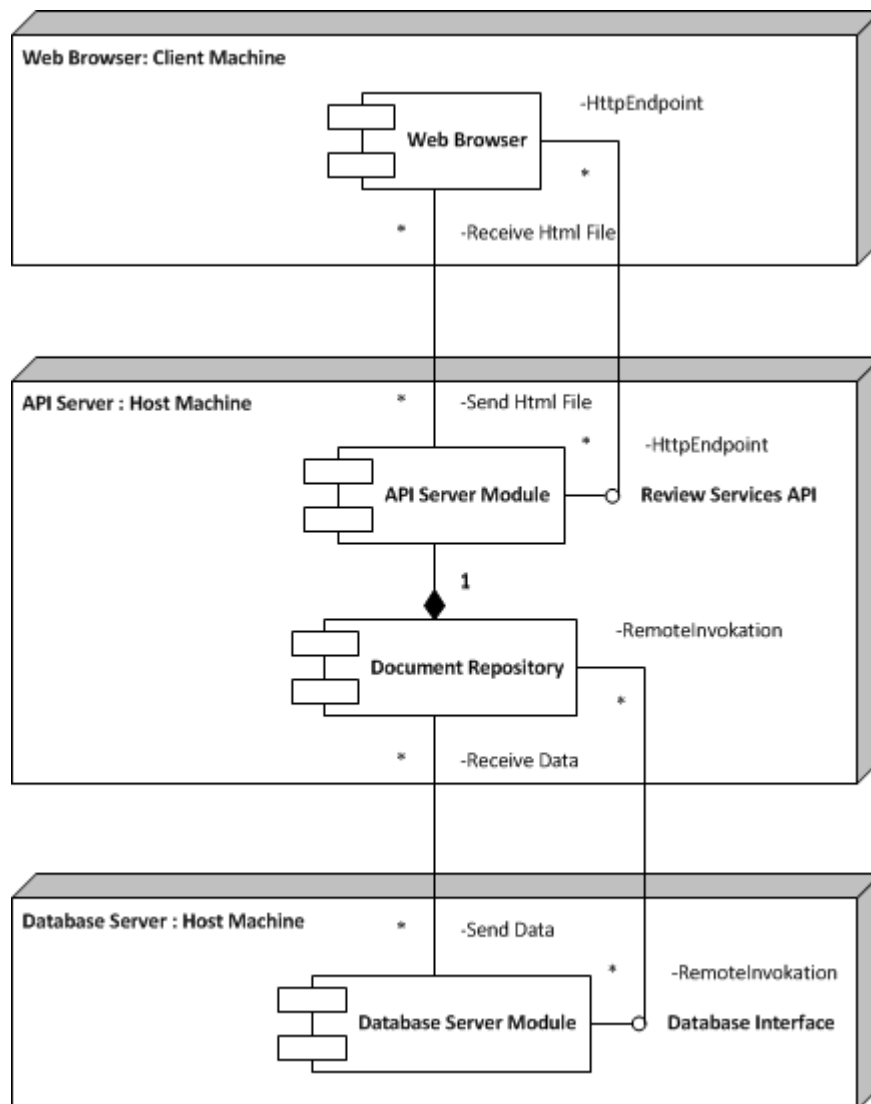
Web Browser: Client Machine

-HttpEndpoint

Web Browser

*

*

-Receive Html File

API Server : Host Machine

*

-Send Html File

*

-HttpEndpoint

API Server Module

Review Services API

1

-RemoteInvokation

Document Repository

*

*

-Receive Data

Database Server : Host Machine

*

-Send Data

*

-RemoteInvokation

Database Server Module

Database Interface